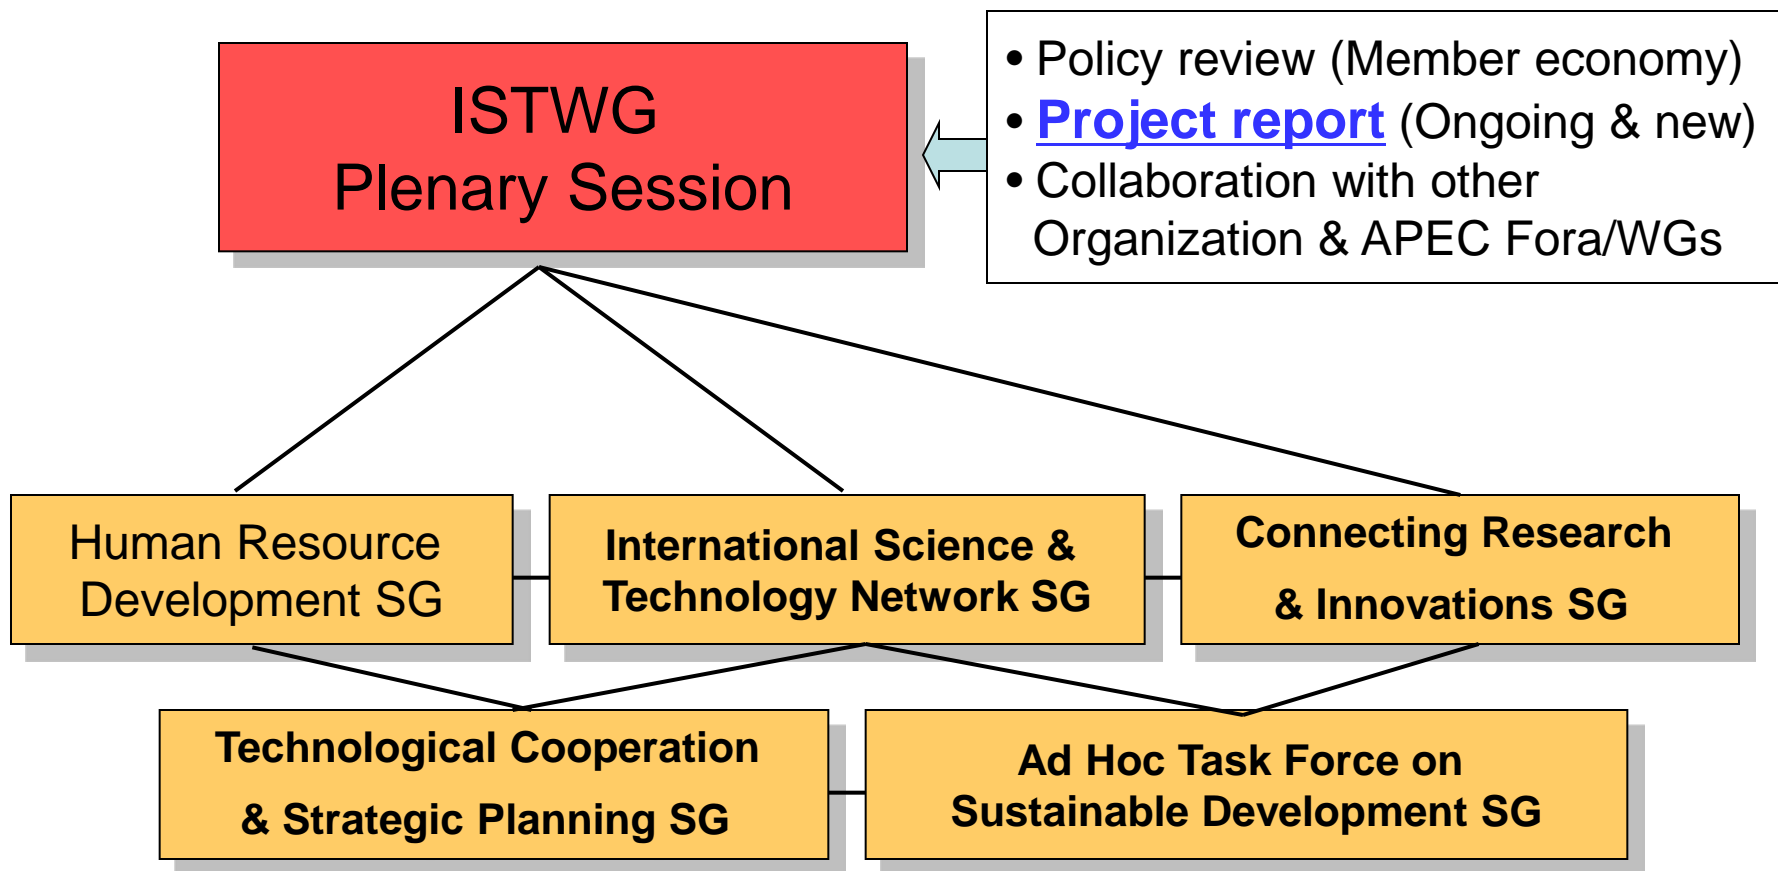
ISTWG
Plenary Session

• Policy review (Member economy)
• Project report (Ongoing & new)
• Collaboration with other Organization & APEC Fora/WGs

Human Resource Development SG

International Science & Technology Network SG

Connecting Research & Innovations SG

Technological Cooperation & Strategic Planning SG

Ad Hoc Task Force on Sustainable Development SG